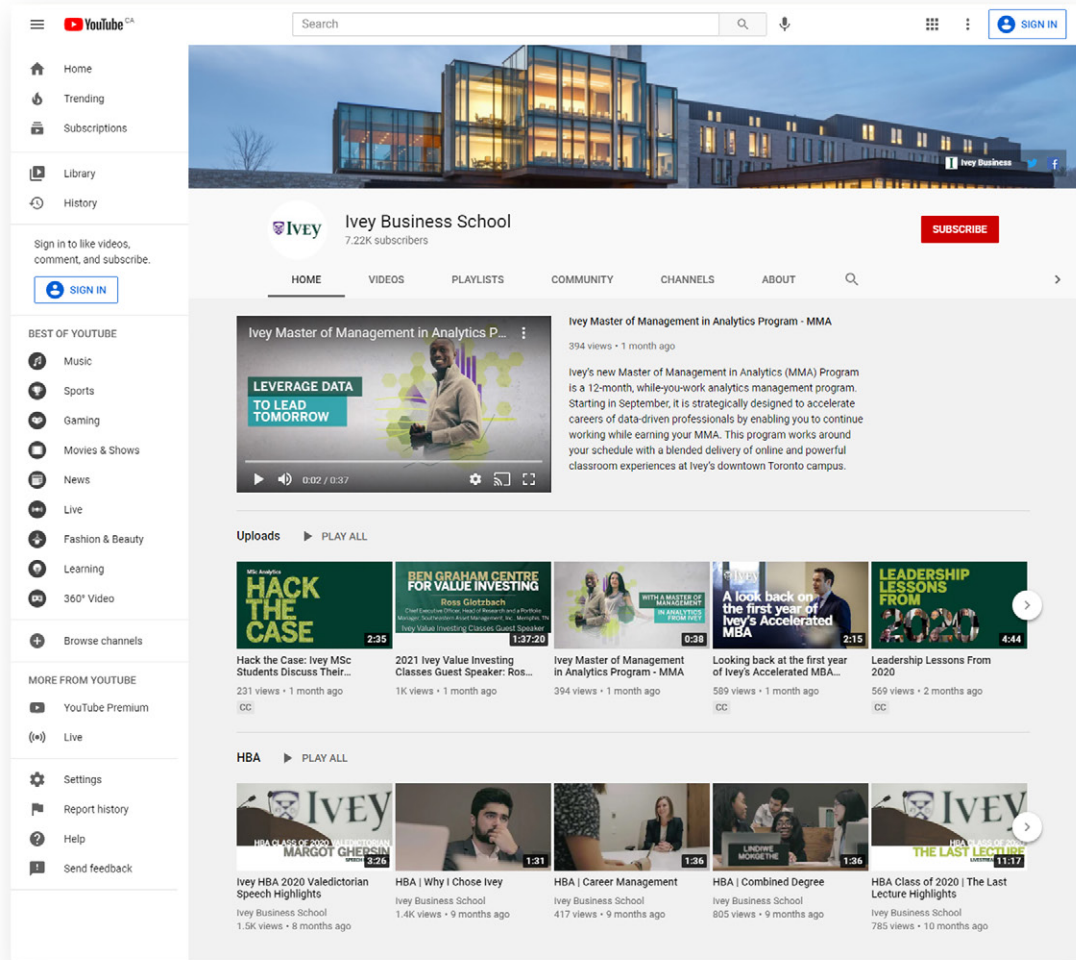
YouTube CA

Search

SIGN IN

Home
Trending
Subscriptions

Library
History

Sign in to like videos, comment, and subscribe.

SIGN IN

BEST OF YOUTUBE
Music
Sports
Gaming
Movies & Shows
News
Live
Fashion & Beauty
Learning
360° Video

Browse channels

MORE FROM YOUTUBE
YouTube Premium
Live

Settings
Report history
Help
Send feedback

Ivey Business

IVEY

Ivey Business School
7.22K subscribers

SUBSCRIBE

HOME VIDEOS PLAYLISTS COMMUNITY CHANNELS ABOUT

Ivey Master of Management in Analytics P...

LEVERAGE DATA
TO LEAD TOMORROW

0:02 / 0:37

Ivey Master of Management in Analytics Program - MMA

394 views • 1 month ago

Ivey's new Master of Management in Analytics (MMA) Program is a 12-month, while-you-work analytics management program. Starting in September, it is strategically designed to accelerate careers of data-driven professionals by enabling you to continue working while earning your MMA. This program works around your schedule with a blended delivery of online and powerful classroom experiences at Ivey's downtown Toronto campus.

Uploads PLAY ALL

MSc Analytics
HACK THE CASE
2:35
Hack the Case: Ivey MSc Students Discuss Their...
231 views • 1 month ago
CC

BEN GRAHAM CENTRE FOR VALUE INVESTING
Ross Glotzbach
Ivey Value Investing Classes Guest Speaker
1:37:20
2021 Ivey Value Investing Classes Guest Speaker: Ros...
1K views • 1 month ago

WITH A MASTER OF MANAGEMENT IN ANALYTICS FROM IVEY
0:38
Ivey Master of Management in Analytics Program - MMA
394 views • 1 month ago

A look back on the first year of Ivey's Accelerated MBA
2:15
Looking back at the first year of Ivey's Accelerated MBA...
589 views • 1 month ago
CC

LEADERSHIP LESSONS FROM 2020
4:44
Leadership Lessons From 2020
569 views • 2 months ago
CC

HBA PLAY ALL

IVEY
HBA CLASS OF 2020 VALEDICTORIAN
MARGOT GHERSIN
3:26
Ivey HBA 2020 Valedictorian Speech Highlights
Ivey Business School
1.5K views • 8 months ago

1:31
HBA | Why I Chose Ivey
Ivey Business School
1.4K views • 9 months ago

1:36
HBA | Career Management
Ivey Business School
417 views • 9 months ago

LINDIWE MOKGETHE
1:36
HBA | Combined Degree
Ivey Business School
805 views • 9 months ago

IVEY
HBA CLASS OF 2020
THE LAST LECTURE
11:17
HBA Class of 2020 | The Last Lecture Highlights
Ivey Business School
785 views • 10 months ago